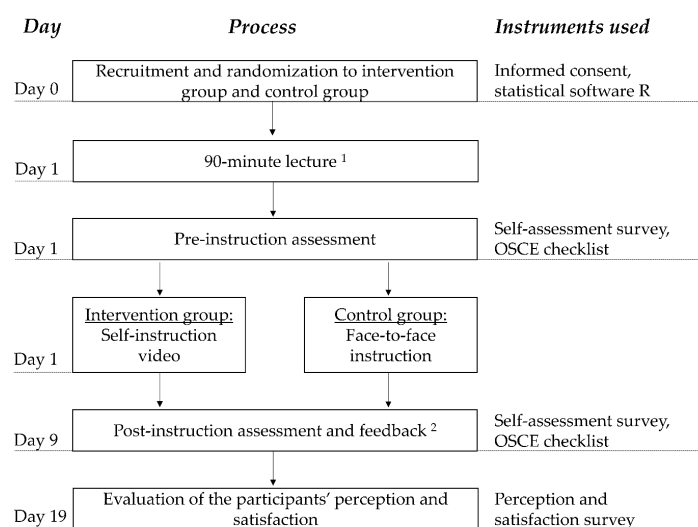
Day

Process

Instruments used

Day 0

Recruitment and randomization to intervention group and control group

Informed consent, statistical software R

Day 1

90-minute lecture $^{1}$

Day 1

Pre-instruction assessment

Self-assessment survey, OSCE checklist

Day 1

Intervention group: Self-instruction video

Control group: Face-to-face instruction

Day 9

Post-instruction assessment and feedback $^{2}$

Self-assessment survey, OSCE checklist

Day 19

Evaluation of the participants' perception and satisfaction

Perception and satisfaction survey